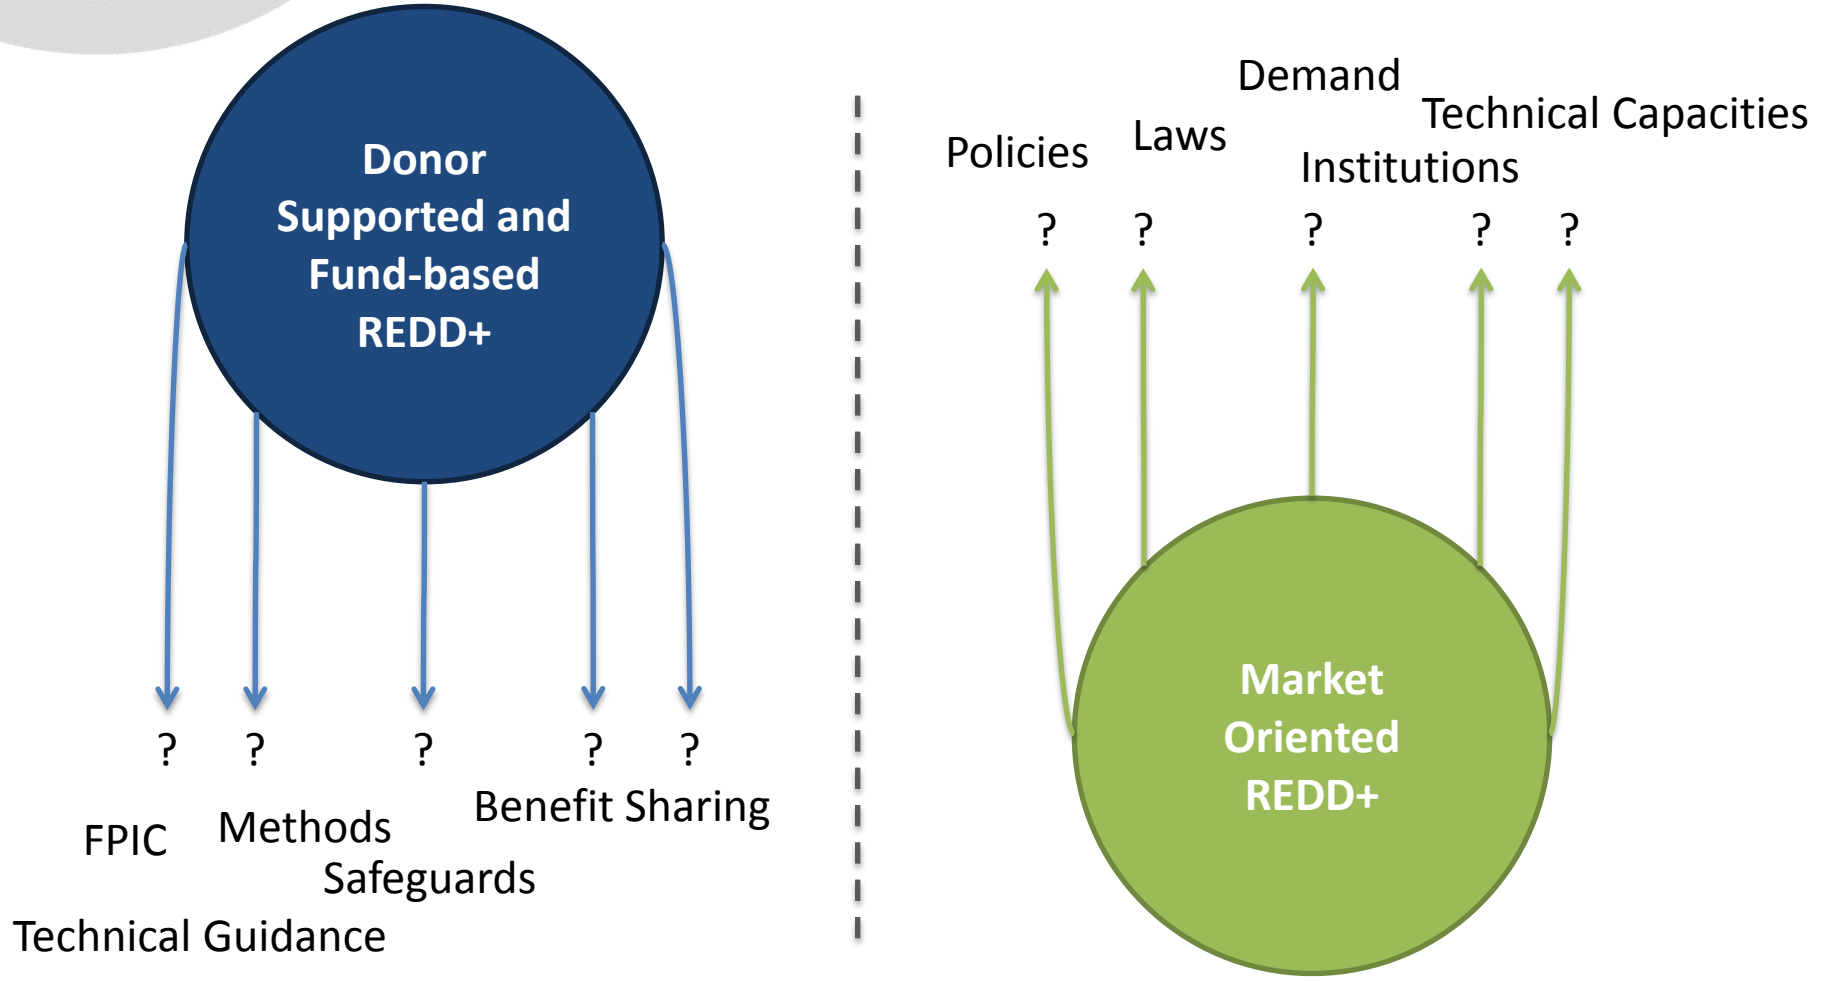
Donor Supported and Fund-based REDD+

? ? ? ? ?

FPIC

Methods

Safeguards

Benefit Sharing

Technical Guidance

Demand

Technical Capacities

Policies

Laws

Institutions

? ? ? ? ?

Market Oriented REDD+